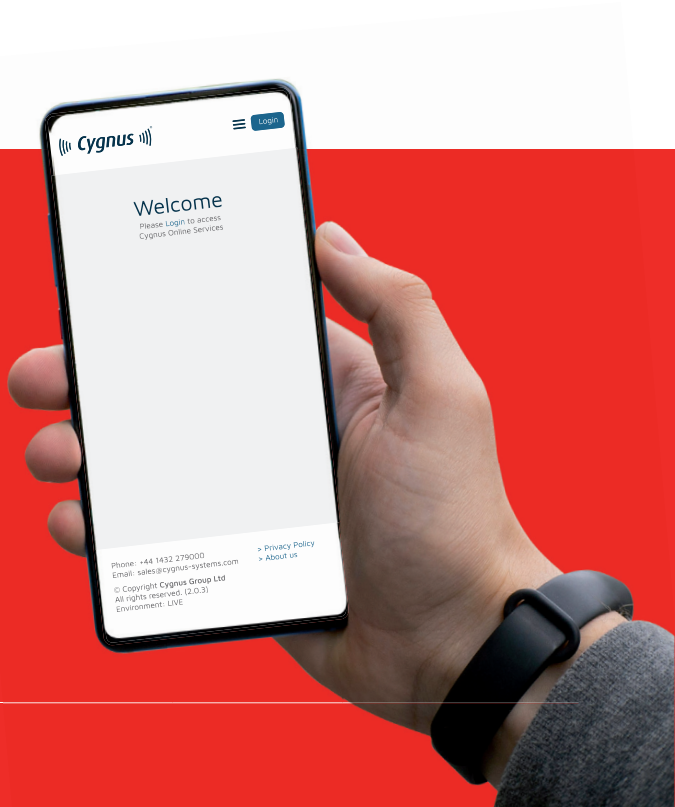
Cygnus

Login

Welcome
Please Login to access Cygnus Online Services

Phone: +44 1432 279000
Email: sales@cygnus-systems.com

© Copyright Cygnus Group Ltd
All rights reserved. (2.0.3)
Environment: LIVE

> Privacy Policy
> About us